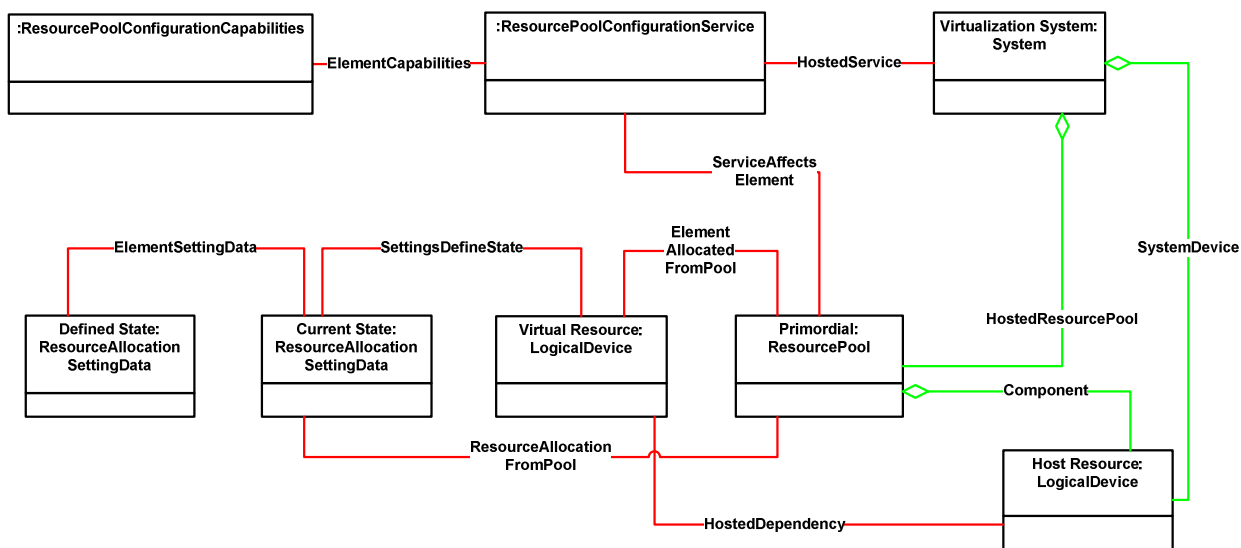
:ResourcePoolConfigurationCapabilities

ElementCapabilities

:ResourcePoolConfigurationService

HostedService

Virtualization System: System

ServiceAffects Element

ElementSettingData

SettingsDefineState

Element Allocated FromPool

SystemDevice

HostedResourcePool

Defined State: ResourceAllocation SettingData

Current State: ResourceAllocation SettingData

Virtual Resource: LogicalDevice

Primordial: ResourcePool

Component

ResourceAllocation FromPool

Host Resource: LogicalDevice

HostedDependency